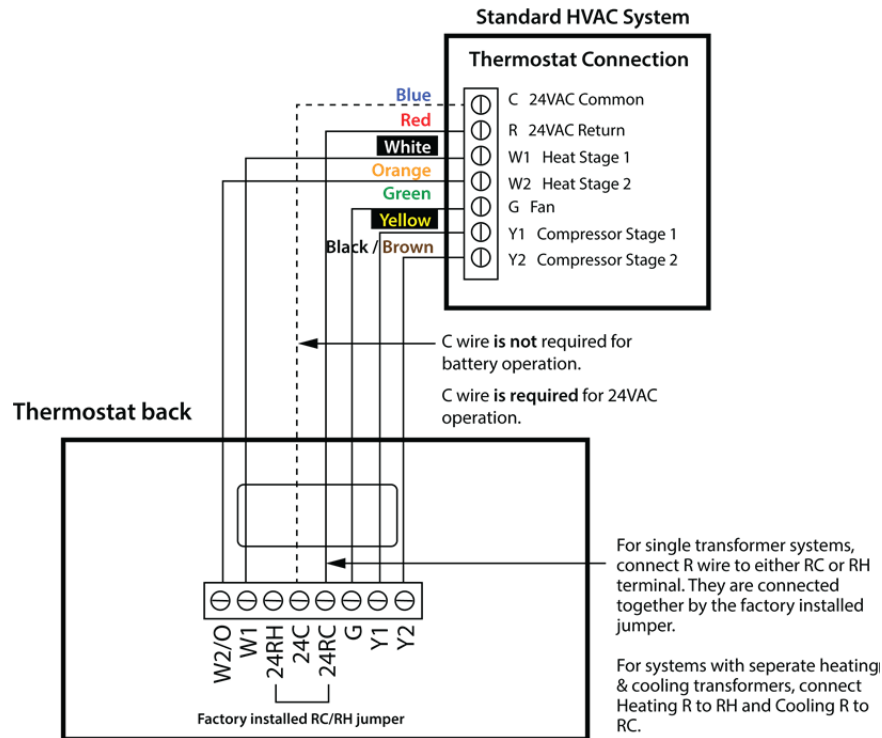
Standard HVAC System

Thermostat Connection

Blue
Red
White
Orange
Green
Yellow
Black / Brown

C 24VAC Common
R 24VAC Return
W1 Heat Stage 1
W2 Heat Stage 2
G Fan
Y1 Compressor Stage 1
Y2 Compressor Stage 2

C wire **is not** required for battery operation.

C wire **is required** for 24VAC operation.

Thermostat back

W2/O
W1
24RH
24C
24RC
G
Y1
Y2

Factory installed RC/RH jumper

For single transformer systems, connect R wire to either RC or RH terminal. They are connected together by the factory installed jumper.

For systems with seperate heating & cooling transformers, connect Heating R to RH and Cooling R to RC.